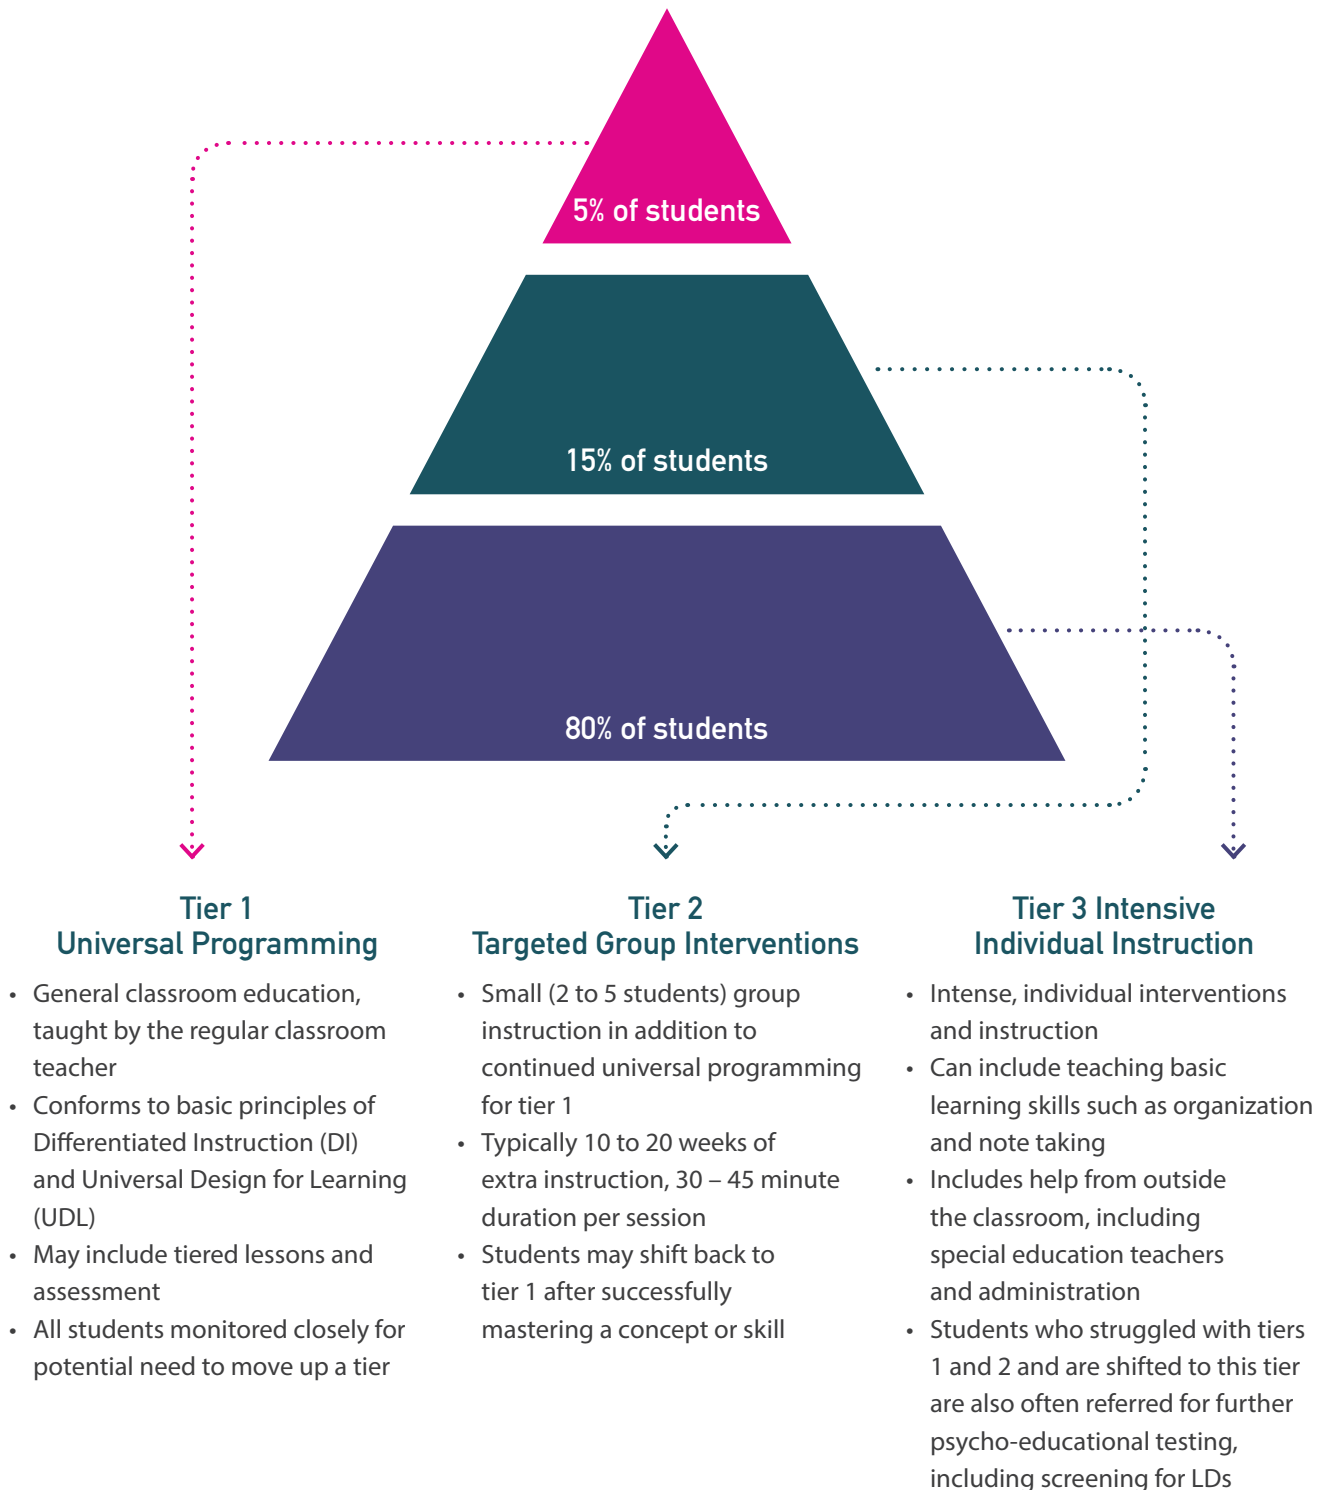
5% of students

15% of students

80% of students

Tier 1
Universal Programming

- General classroom education, taught by the regular classroom teacher
- Conforms to basic principles of Differentiated Instruction (DI) and Universal Design for Learning (UDL)
- May include tiered lessons and assessment
- All students monitored closely for potential need to move up a tier

Tier 2
Targeted Group Interventions

- Small (2 to 5 students) group instruction in addition to continued universal programming for tier 1
- Typically 10 to 20 weeks of extra instruction, 30 – 45 minute duration per session
- Students may shift back to tier 1 after successfully mastering a concept or skill

Tier 3 Intensive
Individual Instruction

- Intense, individual interventions and instruction
- Can include teaching basic learning skills such as organization and note taking
- Includes help from outside the classroom, including special education teachers and administration
- Students who struggled with tiers 1 and 2 and are shifted to this tier are also often referred for further psycho-educational testing, including screening for LDs